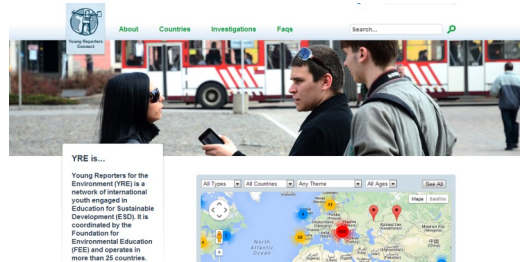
Young Reporters Connect

About Countries Investigations Faqs

Search...

YRE is...

Young Reporters for the Environment (YRE) is a network of international youth engaged in Education for Sustainable Development (ESD). It is coordinated by the Foundation for Environmental Education (FEE) and operates in more than 25 countries.

All Types
All Countries
Any Theme
All Ages
See All

Mapa
Satélite

North Atlantic Ocean